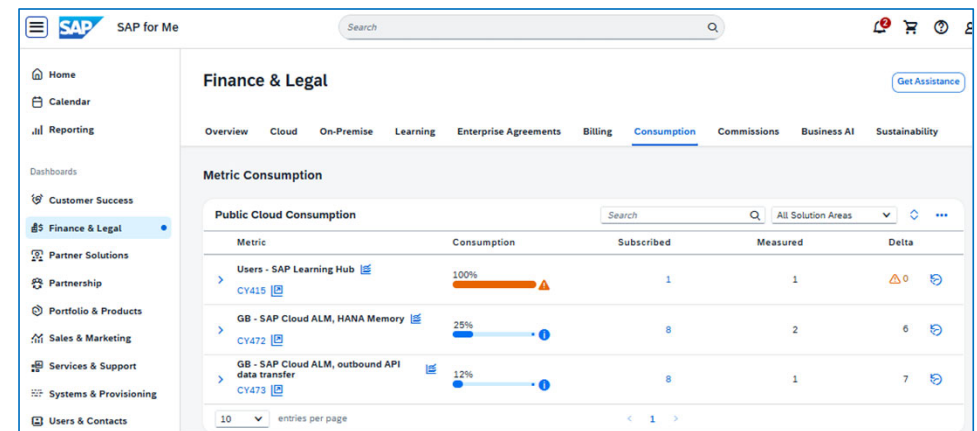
SAP SAP for Me

Search

2

Home
Calendar
Reporting

Dashboards

Customer Success
Finance & Legal
Partner Solutions
Partnership
Portfolio & Products
Sales & Marketing
Services & Support
Systems & Provisioning
Users & Contacts

Finance & Legal

Get Assistance

Overview Cloud On-Premise Learning Enterprise Agreements Billing Consumption Commissions Business AI Sustainability

Metric Consumption

Public Cloud Consumption

Search

All Solution Areas

| Metric | Consumption | Subscribed | Measured | Delta |
|---|---|---|---|---|
| Users - SAP Learning Hub CY415 | 100% | 1 | 1 | 0 |
| GB - SAP Cloud ALM, HANA Memory CY472 | 25% | 8 | 2 | 6 |
| GB - SAP Cloud ALM, outbound API data transfer CY473 | 12% | 8 | 1 | 7 |

10 entries per page

1